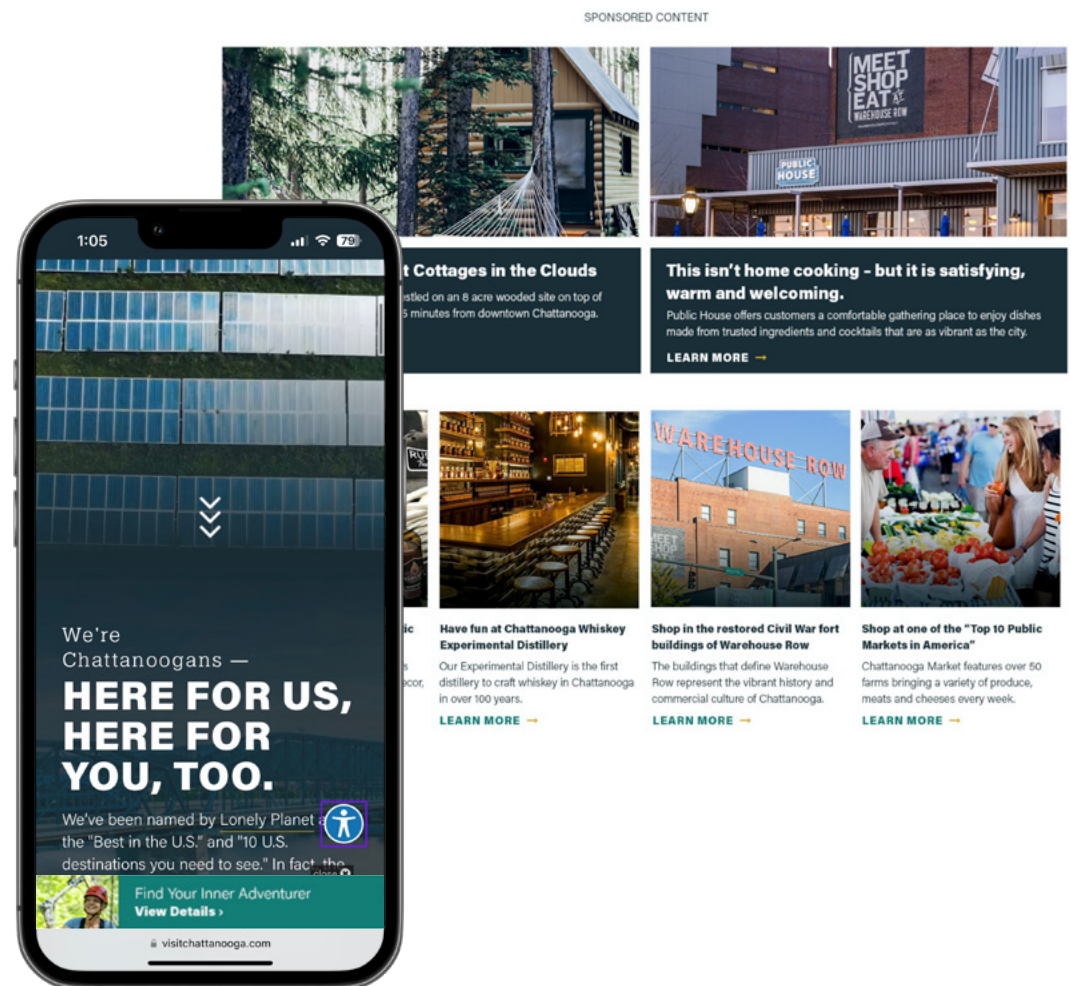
SPONSORED CONTENT

MEET SHOP EAT AT WAREHOUSE ROW

PUBLIC HOUSE

t Cottages in the Clouds

stled on an 8 acre wooded site on top of 5 minutes from downtown Chattanooga.

This isn't home cooking – but it is satisfying, warm and welcoming.

Public House offers customers a comfortable gathering place to enjoy dishes made from trusted ingredients and cocktails that are as vibrant as the city.

LEARN MORE →

WAREHOUSE ROW

Have fun at Chattanooga Whiskey Experimental Distillery

Our Experimental Distillery is the first distillery to craft whiskey in Chattanooga in over 100 years.

LEARN MORE →

Shop in the restored Civil War fort buildings of Warehouse Row

The buildings that define Warehouse Row represent the vibrant history and commercial culture of Chattanooga.

LEARN MORE →

Shop at one of the "Top 10 Public Markets in America"

Chattanooga Market features over 50 farms bringing a variety of produce, meats and cheeses every week.

LEARN MORE →

1:05 79

We're Chattanoogans —

HERE FOR US, HERE FOR YOU, TOO.

We've been named by Lonely Planet a the "Best in the U.S." and "10 U.S. destinations you need to see." In fact, the

close

Find Your Inner Adventurer
View Details ›

visitchattanooga.com